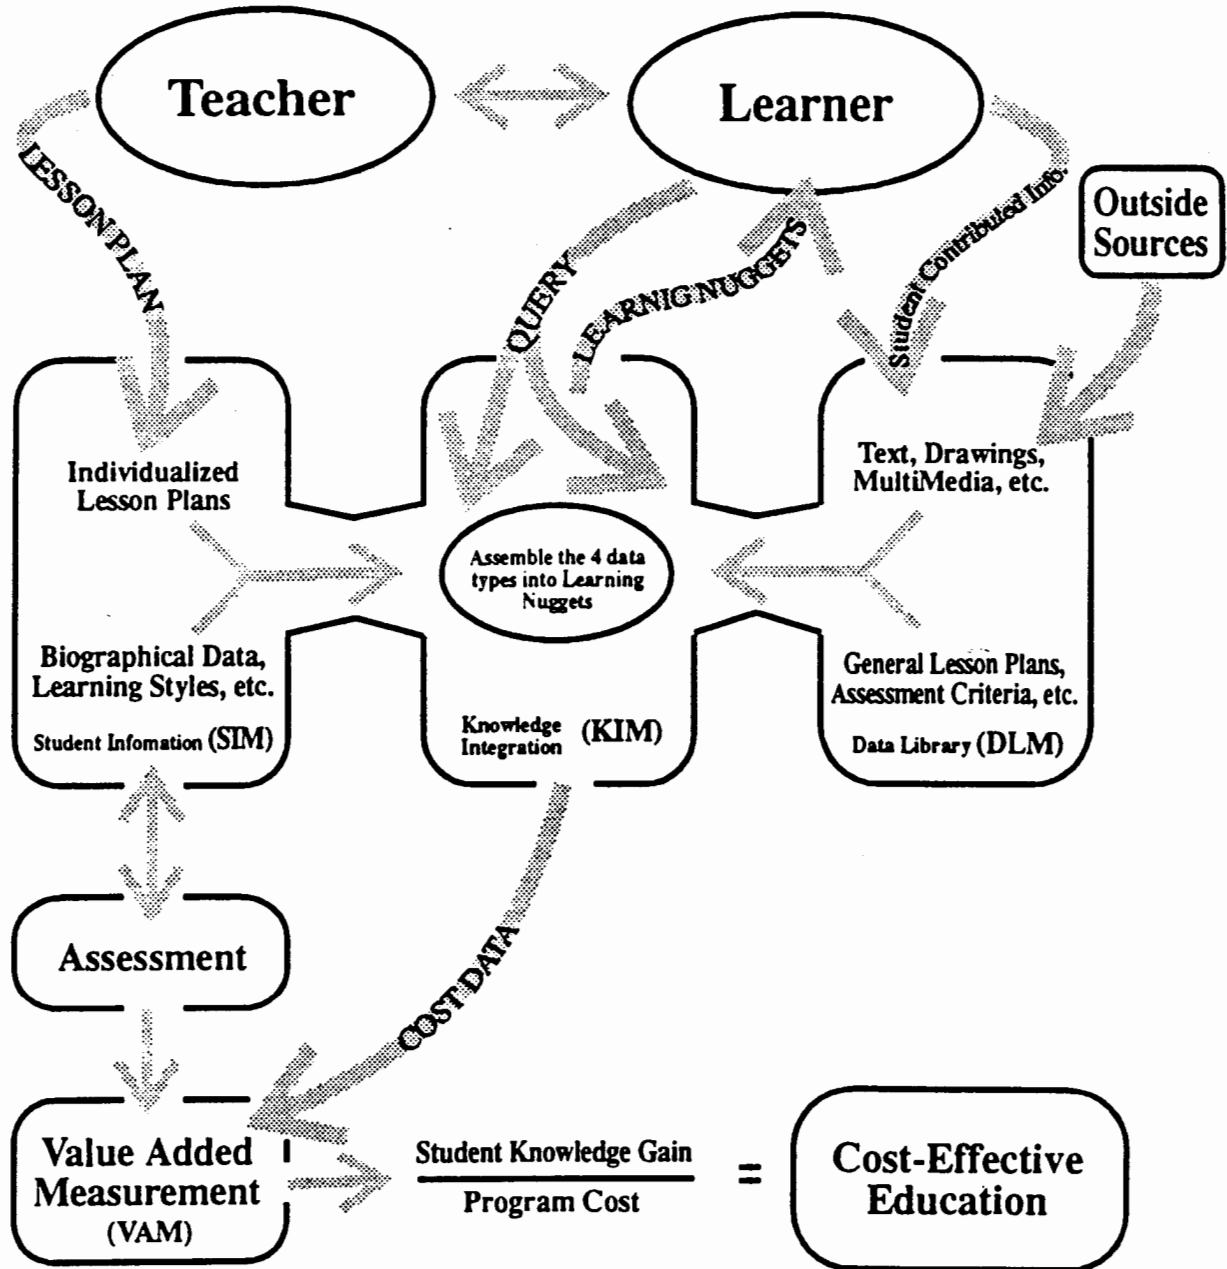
Teacher

Learner

LESSON PLAN

QUERY

LEARNIG NUGGETS

Student Contributed Info.

Outside Sources

Individualized Lesson Plans

Biographical Data, Learning Styles, etc.

Student Infomation (SIM)

Assemble the 4 data types into Learning Nuggets

Knowledge Integration (KIM)

Text, Drawings, MultiMedia, etc.

General Lesson Plans, Assessment Criteria, etc.

Data Library (DLM)

Assessment

COST DATA

Value Added Measurement (VAM)

$\frac{\text{Student Knowledge Gain}}{\text{Program Cost}}$ =

Cost-Effective Education